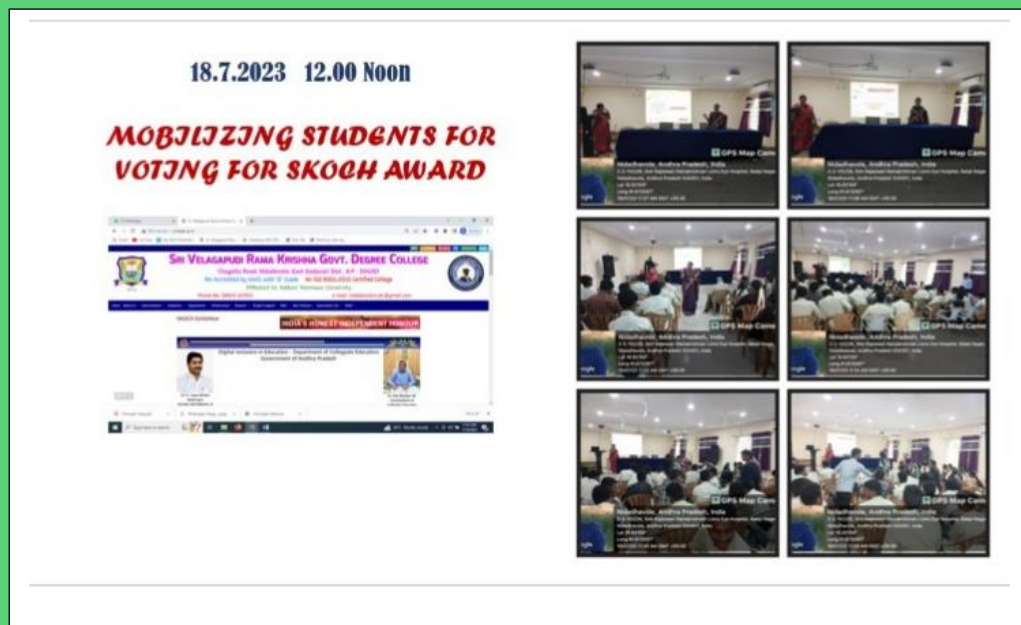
18.7.2023 12.00 Noon

MOBILIZING STUDENTS FOR VOTING FOR SKOCH AWARD

SRI VELAGAPUDI RAMA KRISHNA GOVT. DEGREE COLLEGE

INDIA'S HONEST INDEPENDENT HONOUR

Digital Initiatives in Education - Department of Collegiate Education Government of Andhra Pradesh

GPS Map Camera

Nidadhavole, Andhra Pradesh, India

GPS Map Camera

Nidadhavole, Andhra Pradesh, India

GPS Map Camera

Nidadhavole, Andhra Pradesh, India

GPS Map Camera

Nidadhavole, Andhra Pradesh, India

GPS Map Camera

Nidadhavole, Andhra Pradesh, India

GPS Map Camera

Nidadhavole, Andhra Pradesh, India